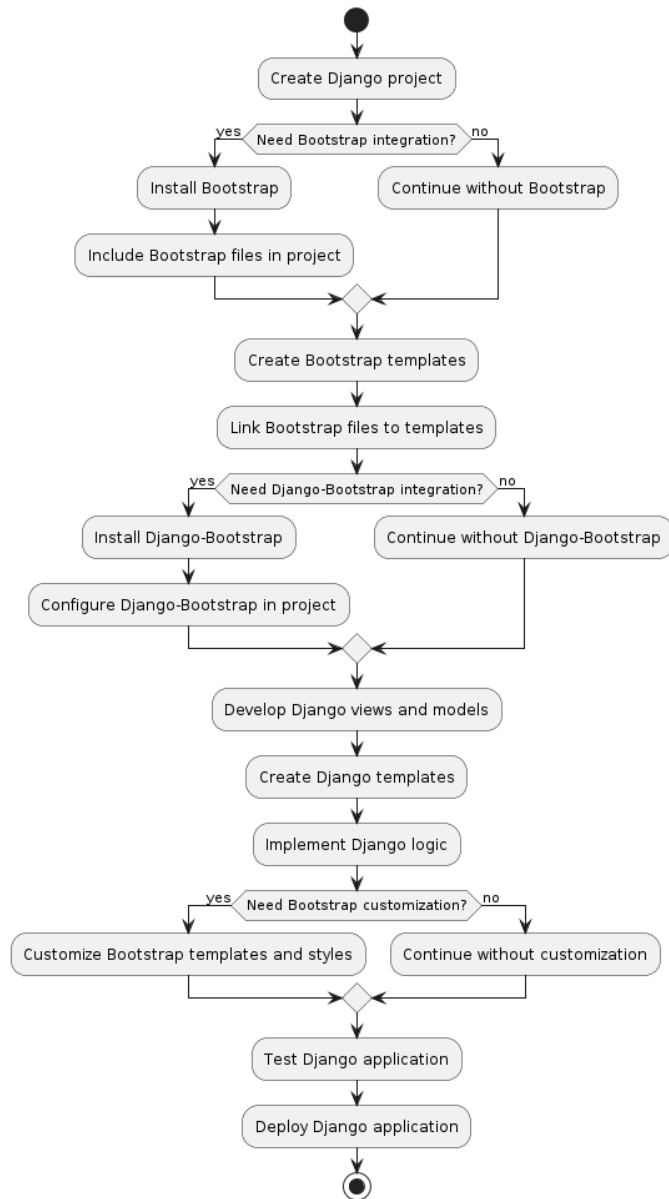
Create Django project

Need Bootstrap integration?

yes

no

Install Bootstrap

Continue without Bootstrap

Include Bootstrap files in project

Create Bootstrap templates

Link Bootstrap files to templates

Need Django-Bootstrap integration?

yes

no

Install Django-Bootstrap

Continue without Django-Bootstrap

Configure Django-Bootstrap in project

Develop Django views and models

Create Django templates

Implement Django logic

Need Bootstrap customization?

yes

no

Customize Bootstrap templates and styles

Continue without customization

Test Django application

Deploy Django application